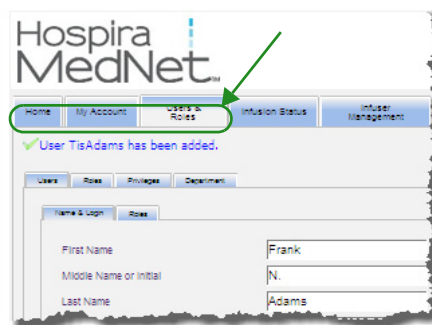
Hospira
MedNet™

Home
My Account
Users & Roles
Infusion Status
Infuser Management

User TisAdams has been added.

Users
Roles
Privileges
Department

Name & Login
Roles

First Name
Frank
Middle Name or Initial
N.
Last Name
Adams